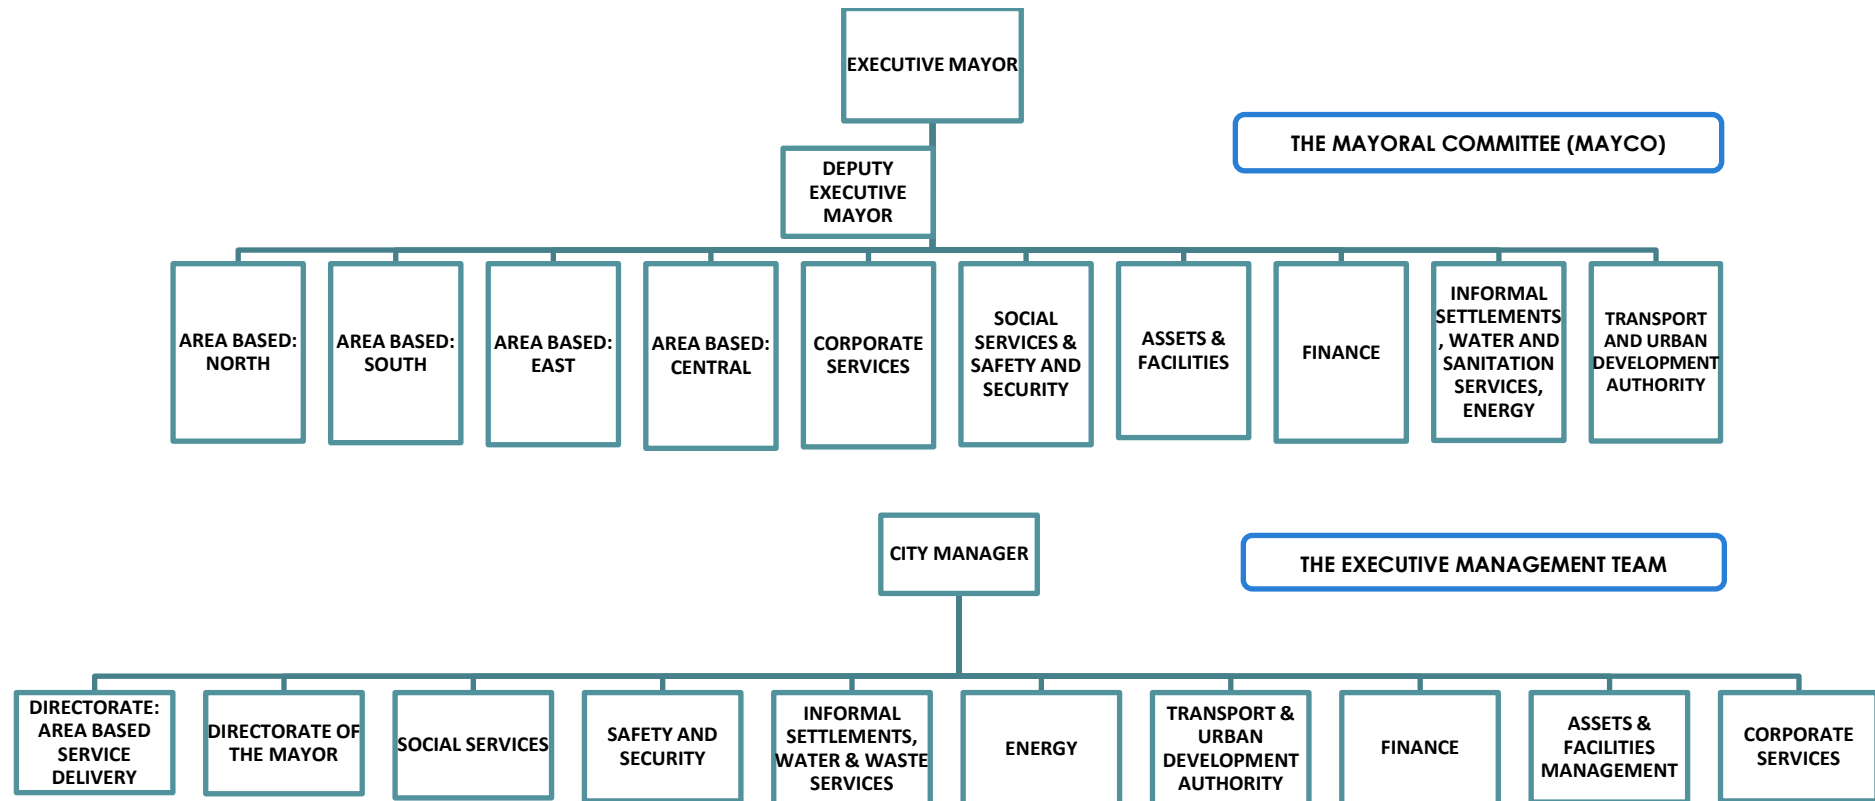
EXECUTIVE MAYOR

THE MAYORAL COMMITTEE (MAYCO)

DEPUTY EXECUTIVE MAYOR

AREA BASED: NORTH

AREA BASED: SOUTH

AREA BASED: EAST

AREA BASED: CENTRAL

CORPORATE SERVICES

SOCIAL SERVICES & SAFETY AND SECURITY

ASSETS & FACILITIES

FINANCE

INFORMAL SETTLEMENTS, WATER AND SANITATION SERVICES, ENERGY

TRANSPORT AND URBAN DEVELOPMENT AUTHORITY

CITY MANAGER

THE EXECUTIVE MANAGEMENT TEAM

DIRECTORATE: AREA BASED SERVICE DELIVERY

DIRECTORATE OF THE MAYOR

SOCIAL SERVICES

SAFETY AND SECURITY

INFORMAL SETTLEMENTS, WATER & WASTE SERVICES

ENERGY

TRANSPORT & URBAN DEVELOPMENT AUTHORITY

FINANCE

ASSETS & FACILITIES MANAGEMENT

CORPORATE SERVICES